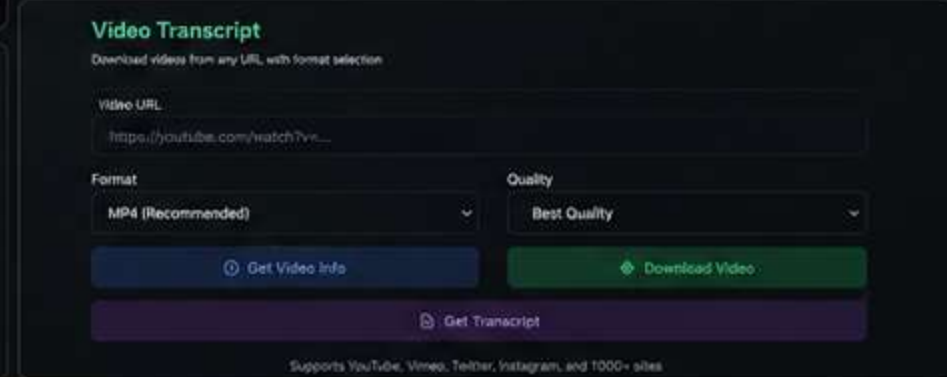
Video Transcript

Download videos from any URL with format selection

Video URL

https://youtube.com/watch?v=...

Format

MP4 (Recommended)

Quality

Best Quality

Get Video Info

Download Video

Get Transcript

Supports YouTube, Vimeo, Twitter, Instagram, and 1000+ sites